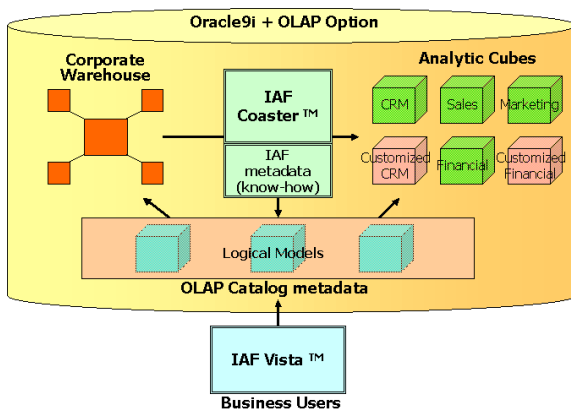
Oracle9i + OLAP Option

Corporate Warehouse

IAF Coaster ™

IAF metadata (know-how)

Analytic Cubes

CRM

Sales

Marketing

Customized CRM

Financial

Customized Financial

Logical Models

OLAP Catalog metadata

IAF Vista ™

Business Users